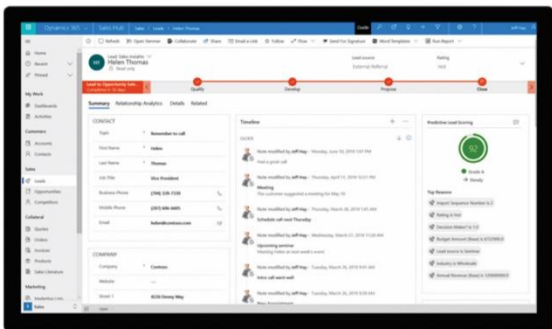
Dynamics 365 | Sales Hub | Sales > Leads > Helen Thomas

Refresh | Open Banner | Collaborate | Share | Email a Link | Follow | Flow | Send for Signature | Word Templates | Run Report

Lead: Sales Insights
Helen Thomas
Read-only

Lead source
External Referral

Rating
Hot

Lead to Opportunity Sale...
Qualify | Develop | Propose | Close

Home
Recent
Pinned

My Work
Dashboards
Activities

Customers
Accounts
Contacts

Sales
Leads
Opportunities
Competitors

Collateral
Quotes
Orders
Invoices
Products
Sales Literature

Marketing
Marketing Lists

Sales

Summary | Relationship Analytics | Details | Related

CONTACT
Topic: Remember to call
First Name: Helen
Last Name: Thomas
Job Title: Vice President
Business Phone: (706) 535-7338
Mobile Phone: (397) 495-8491
Email: helen@contoso.com

COMPANY
Company: Contoso
Website: ---
Street 1: 8226 Denny Way

Timeline
Search
Note modified by Jeff Hay
Had a great call
Note modified by Jeff Hay
Meeting
Note modified by Jeff Hay
Schedule call next Thursday
Note modified by Jeff Hay
Upcoming seminar
Note modified by Jeff Hay
Intro call went well

Predictive Lead Scoring
92
Grade A
Steady

Top Reasons
Import Sequence Number is 2
Rating is Hot
Decision Maker? is 1.0
Budget Amount (Base) is $750000.0
Lead source is Seminar
Industry is Wholesale
Annual Revenue (Base) is 10000000.0